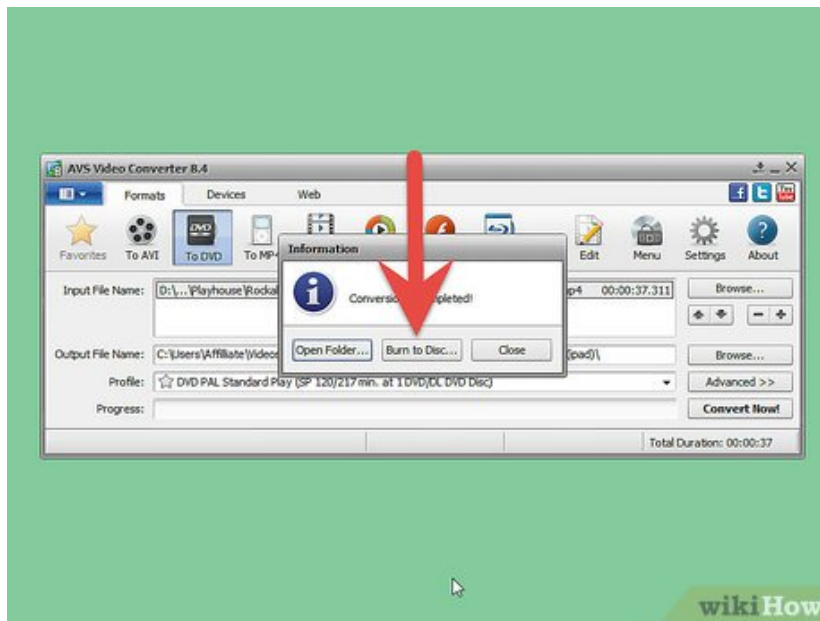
AVS Video Converter 8.4

Formats Devices Web

Favorites To AVI To DVD To MP4 Edit Menu Settings About

Information

Conversion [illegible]pleted!

Open Folder... Burn to Disc... Close

Input File Name: D:\...\Playhouse\Rockal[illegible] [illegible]p4 00:00:37.311

Browse...

Output File Name: C:\Users\Affiliate\Videos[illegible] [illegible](ipad)\

Browse...

Profile: DVD PAL Standard Play (SP 120/217 min. at 1 DVD/DL DVD Disc)

Advanced >>

Progress:

Convert Now!

Total Duration: 00:00:37

wikiHow